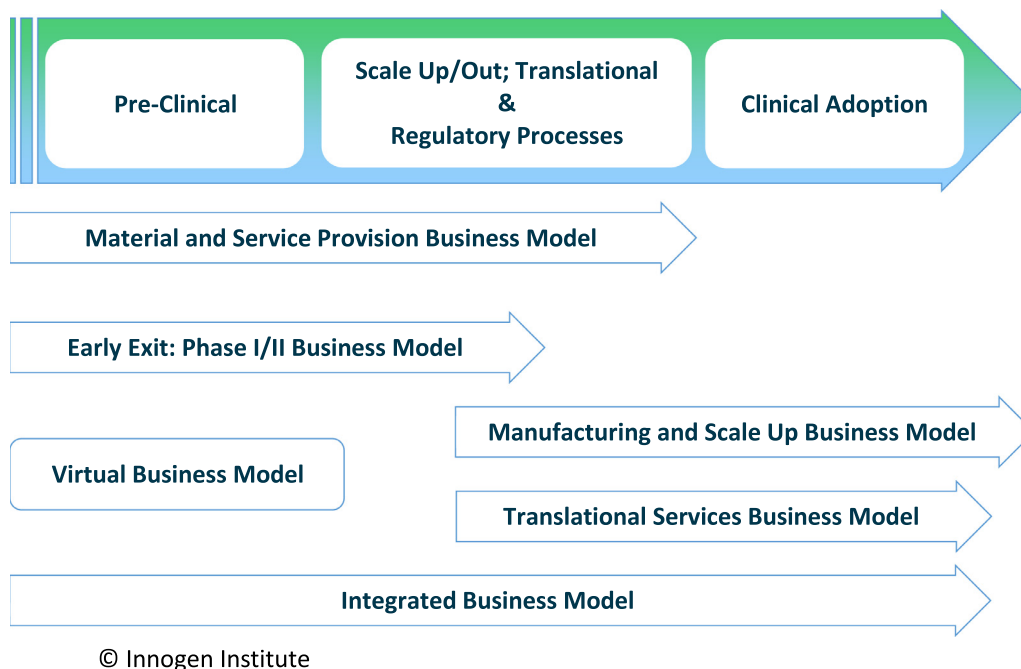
Pre-Clinical

Scale Up/Out; Translational & Regulatory Processes

Clinical Adoption

Material and Service Provision Business Model

Early Exit: Phase I/II Business Model

Manufacturing and Scale Up Business Model

Virtual Business Model

Translational Services Business Model

Integrated Business Model

© Innogen Institute